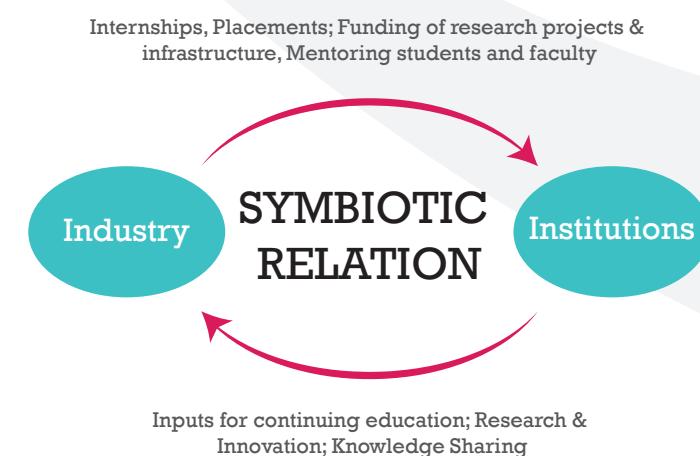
Internships, Placements; Funding of research projects & infrastructure, Mentoring students and faculty

Industry

SYMBIOTIC RELATION

Institutions

Inputs for continuing education; Research & Innovation; Knowledge Sharing